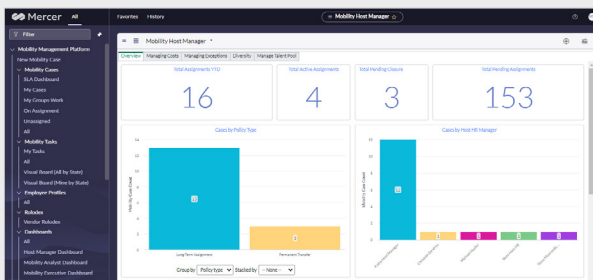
Mercer All

Favorites History

Mobility Host Manager

Filter

Mobility Management Platform
New Mobility Case
Mobility Cases
SLA Dashboard
My Cases
My Groups Work
On Assignment
Unassigned
All
Mobility Tasks
My Tasks
All
Visual Board (All by State)
Visual Board (Mine by State)
Employee Profiles
All
Relocatees
Vendor Relocatees
Dashboards
All
Host Manager Dashboard
Mobility Analyst Dashboard
Mobility Executive Dashboard

Mobility Host Manager

Overview Managing Costs Managing Exceptions Diversity Manage Talent Pool

Total Assignments YTD
16

Total Active Assignments
4

Total Pending Closure
3

Total Pending Assignments
153

Cases by Policy Type

Mobility Case Count

Long-Term Assignment

Permanent Transfer

Group by Policy type Stacked by -- None --

Cases by Host HR Manager

Mobility Case Count